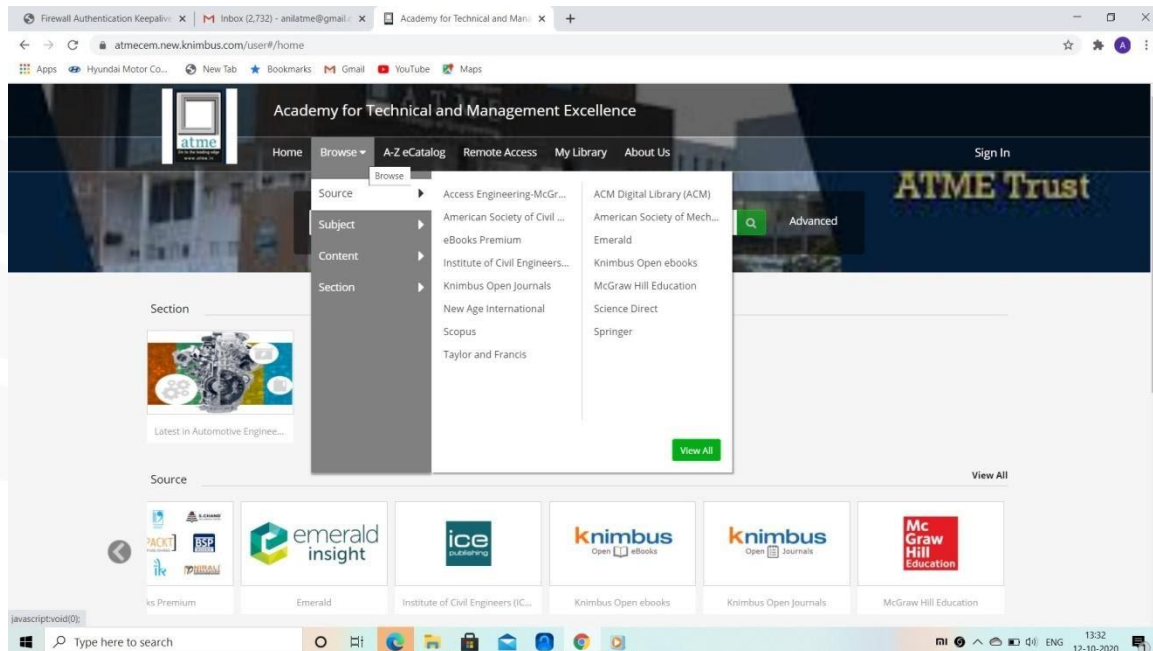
Firewall Authentication Keepaliv × | Inbox (2,732) - anilatme@gmail.c × | Academy for Technical and Mana × | +

atmecem.new.knimbus.com/user#/home

Apps Hyundai Motor Co... New Tab Bookmarks Gmail YouTube Maps

atme

Academy for Technical and Management Excellence

Home Browse A-Z eCatalog Remote Access My Library About Us Sign In

Browse

ATME Trust

Source
Subject
Content
Section

Access Engineering-McGr...
American Society of Civil ...
eBooks Premium
Institute of Civil Engineers...
Knimbus Open Journals
New Age International
Scopus
Taylor and Francis

ACM Digital Library (ACM)
American Society of Mech...
Emerald
Knimbus Open ebooks
McGraw Hill Education
Science Direct
Springer

View All

Advanced

Section

Latest in Automotive Enginee...

Source

View All

PACKT BSP

emerald insight

ice publishing

knimbus Open eBooks

knimbus Open Journals

Mc Graw Hill Education

ks Premium

Emerald

Institute of Civil Engineers (IC...

Knimbus Open ebooks

Knimbus Open Journals

McGraw Hill Education

javascript:void(0);

Type here to search

ENG 13:32 12-10-2020